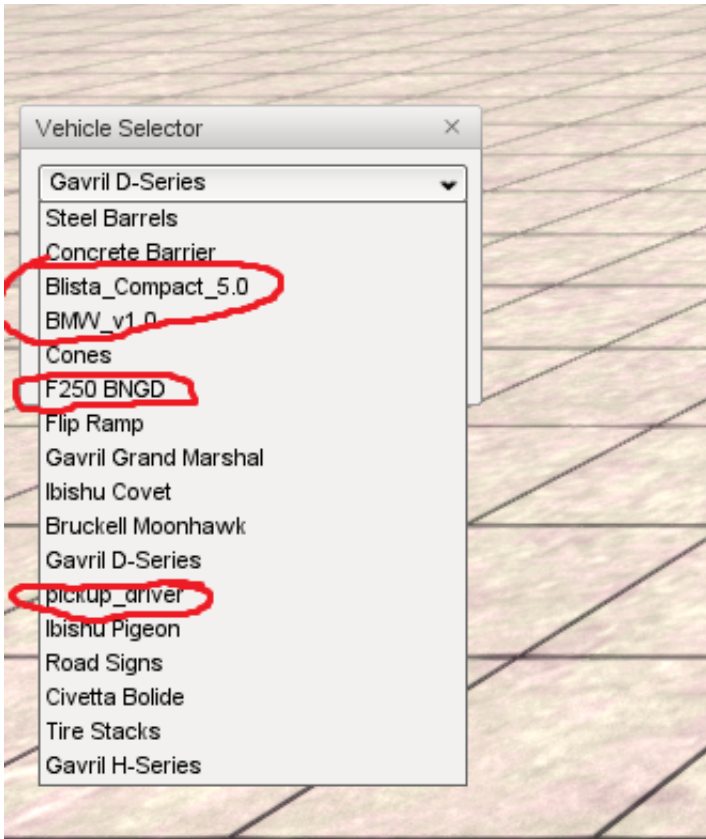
Vehicle Selector ×

Gavril D-Series

Steel Barrels
Concrete Barrier
Blista_Compact_5.0
BMW_v1.0
Cones
F250 BNGD
Flip Ramp
Gavril Grand Marshal
Ibishu Covet
Bruckell Moonhawk
Gavril D-Series
pickup_driver
Ibishu Pigeon
Road Signs
Civetta Bolide
Tire Stacks
Gavril H-Series